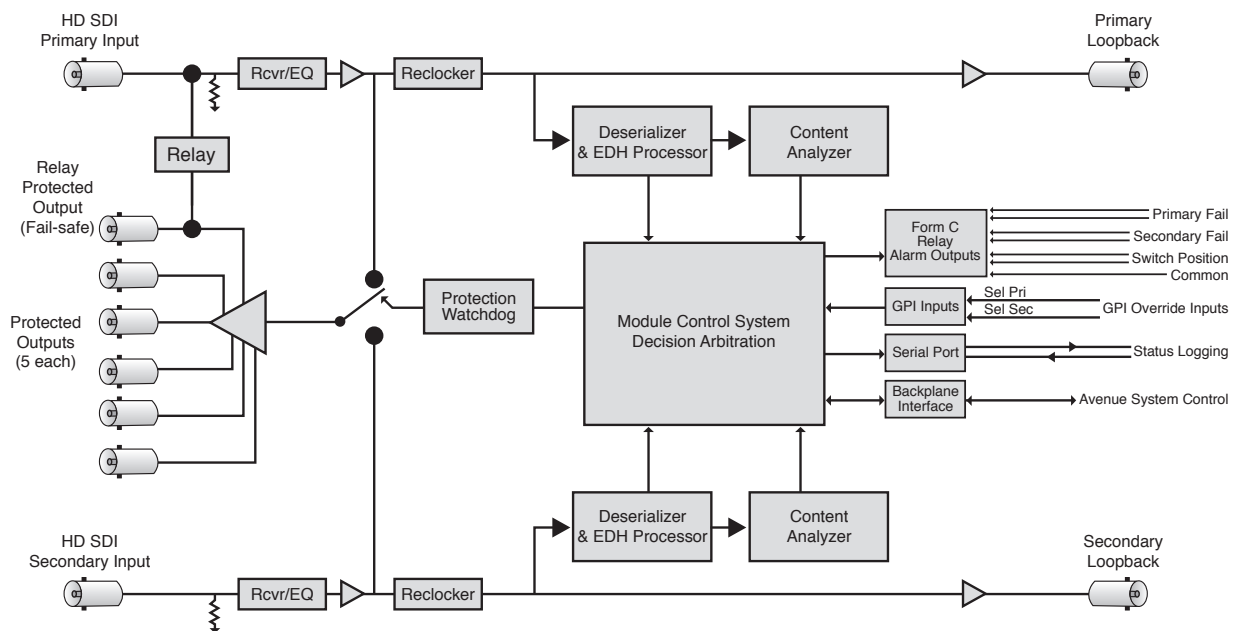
HD SDI
Primary Input

Rcvr/EQ

Reclocker

Primary
Loopback

Relay

Deserializer
& EDH Processor

Content
Analyzer

Relay
Protected
Output
(Fail-safe)

Form C
Relay
Alarm Outputs

Primary Fail
Secondary Fail
Switch Position
Common

Protected
Outputs
(5 each)

Protection
Watchdog

Module Control System
Decision Arbitration

GPI Inputs

Sel Pri
Sel Sec
GPI Override Inputs

Serial Port

Status Logging

Backplane
Interface

Avenue System Control

Deserializer
& EDH Processor

Content
Analyzer

HD SDI
Secondary Input

Secondary
Loopback

Rcvr/EQ

Reclocker